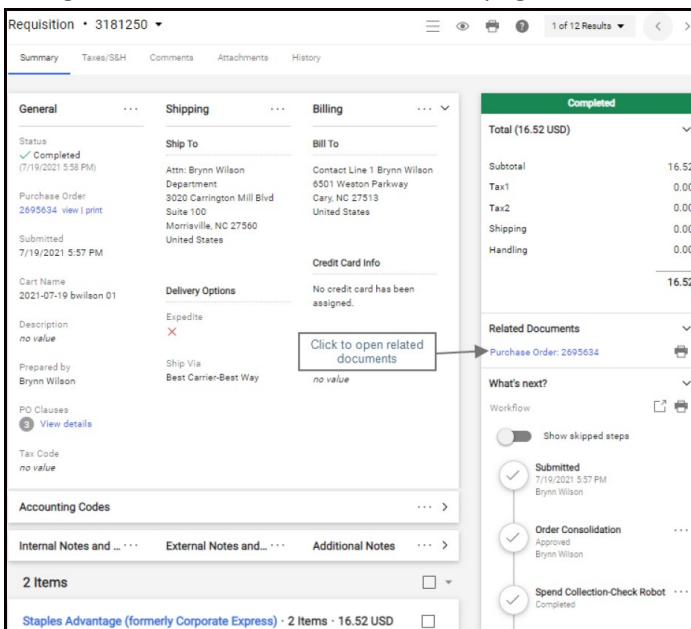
Requisition • 3181250 ▾

1 of 12 Results ▾

Summary Taxes/S&H Comments Attachments History

General

Status
Completed
(7/19/2021 5:58 PM)

Purchase Order
2695634 view | print

Submitted
7/19/2021 5:57 PM

Cart Name
2021-07-19 bwilson 01

Description
no value

Prepared by
Brynn Wilson

PO Clauses
3 View details

Tax Code
no value

Shipping

Ship To

Attn: Brynn Wilson
Department
3020 Carrington Mill Blvd
Suite 100
Morrisville, NC 27560
United States

Delivery Options

Expedite
×

Ship Via
Best Carrier-Best Way

Billing

Bill To

Contact Line 1 Brynn Wilson
6501 Weston Parkway
Cary, NC 27513
United States

Credit Card Info

No credit card has been assigned.

no value

Click to open related documents

Completed

Total (16.52 USD)

| Subtotal | 16.52 |
|---|---|
| Tax1 | 0.00 |
| Tax2 | 0.00 |
| Shipping | 0.00 |
| Handling | 0.00 |
| | 16.52 |

Related Documents

Purchase Order: 2695634

What's next?

Workflow

Show skipped steps

Submitted
7/19/2021 5:57 PM
Brynn Wilson

Order Consolidation
Approved
Brynn Wilson

Spend Collection-Check Robot
Completed

Accounting Codes

Internal Notes and ...

External Notes and...

Additional Notes

2 Items

Staples Advantage (formerly Corporate Express) · 2 Items · 16.52 USD